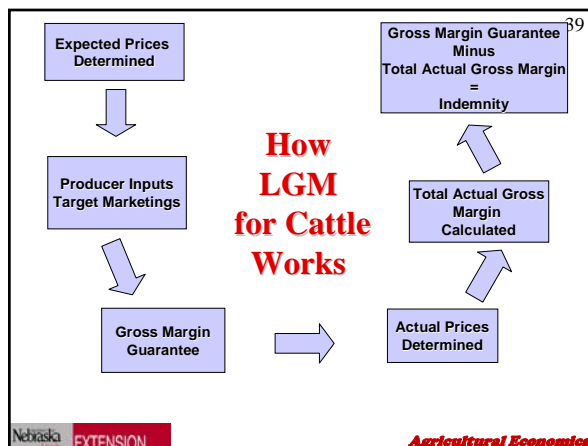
39

Expected Prices Determined

Producer Inputs Target Marketings

Gross Margin Guarantee

How LGM for Cattle Works

Actual Prices Determined

Total Actual Gross Margin Calculated

Gross Margin Guarantee Minus Total Actual Gross Margin = Indemnity

Nebraska EXTENSION

Agricultural Economics